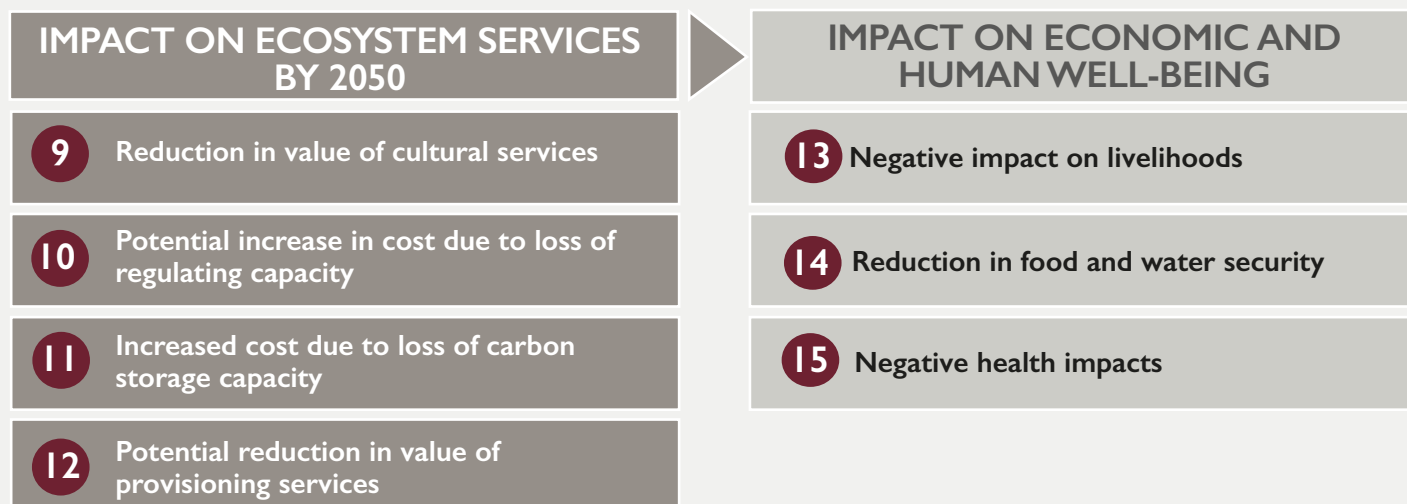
IMPACT ON ECOSYSTEM SERVICES BY 2050

9 Reduction in value of cultural services

10 Potential increase in cost due to loss of regulating capacity

11 Increased cost due to loss of carbon storage capacity

12 Potential reduction in value of provisioning services

IMPACT ON ECONOMIC AND HUMAN WELL-BEING

13 Negative impact on livelihoods

14 Reduction in food and water security

15 Negative health impacts